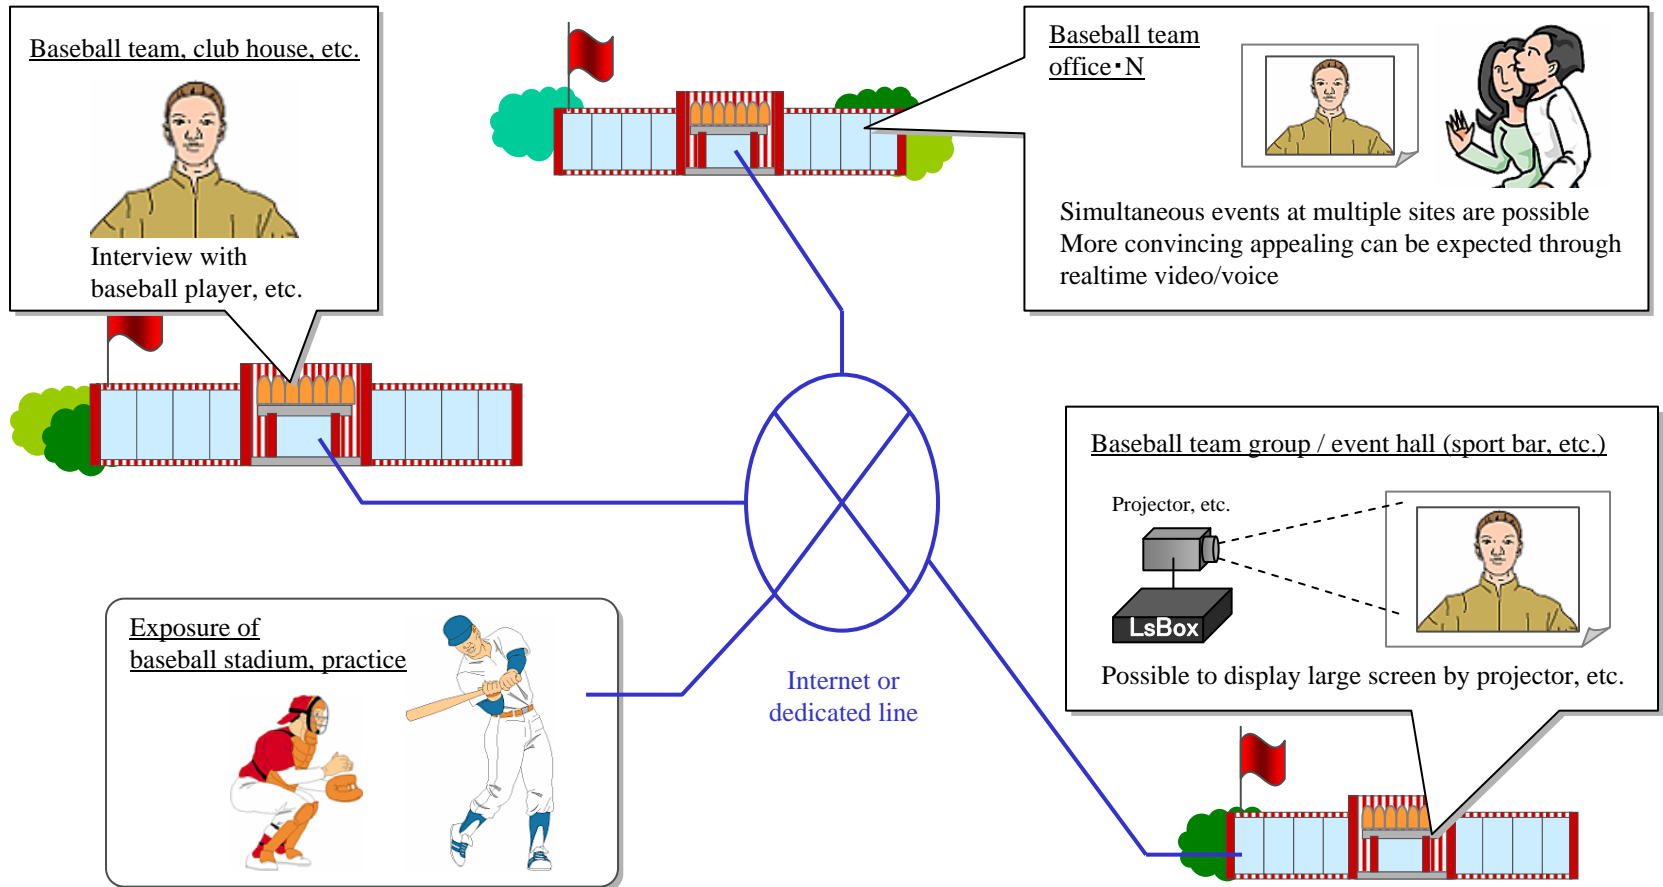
Baseball team, club house, etc.

Interview with baseball player, etc.

Baseball team office・N

Simultaneous events at multiple sites are possible
More convincing appealing can be expected through realtime video/voice

Baseball team group / event hall (sport bar, etc.)

Projector, etc.

LsBox

Possible to display large screen by projector, etc.

Exposure of baseball stadium, practice

Internet or dedicated line